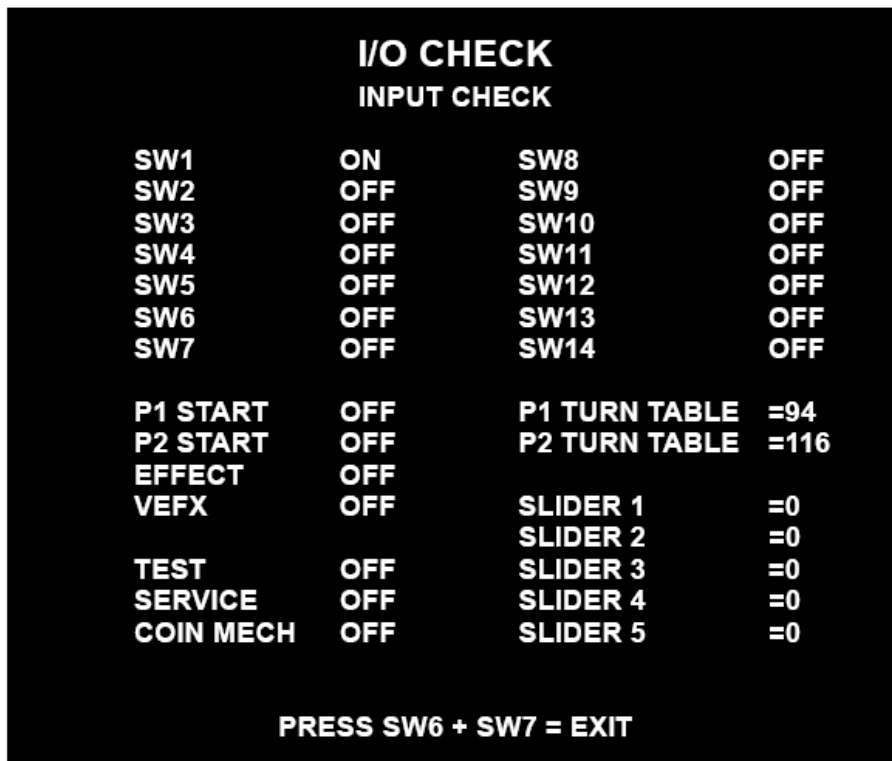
I/O CHECK
INPUT CHECK

| | | | |
|---|---|---|---|
| SW1 | ON | SW8 | OFF |
| SW2 | OFF | SW9 | OFF |
| SW3 | OFF | SW10 | OFF |
| SW4 | OFF | SW11 | OFF |
| SW5 | OFF | SW12 | OFF |
| SW6 | OFF | SW13 | OFF |
| SW7 | OFF | SW14 | OFF |
| P1 START | OFF | P1 TURN TABLE | =94 |
| P2 START | OFF | P2 TURN TABLE | =116 |
| EFFECT | OFF | | |
| VEFX | OFF | SLIDER 1 | =0 |
| | | SLIDER 2 | =0 |
| TEST | OFF | SLIDER 3 | =0 |
| SERVICE | OFF | SLIDER 4 | =0 |
| COIN MECH | OFF | SLIDER 5 | =0 |

PRESS SW6 + SW7 = EXIT